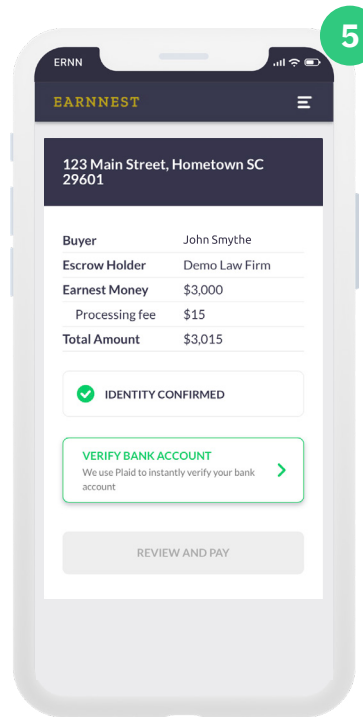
5

ERNN

EARNNEST

123 Main Street, Hometown SC 29601

| | |
|---|---|
| Buyer | John Smythe |
| Escrow Holder | Demo Law Firm |
| Earnest Money | $3,000 |
| Processing fee | $15 |
| Total Amount | $3,015 |

IDENTITY CONFIRMED

VERIFY BANK ACCOUNT
We use Plaid to instantly verify your bank account

REVIEW AND PAY